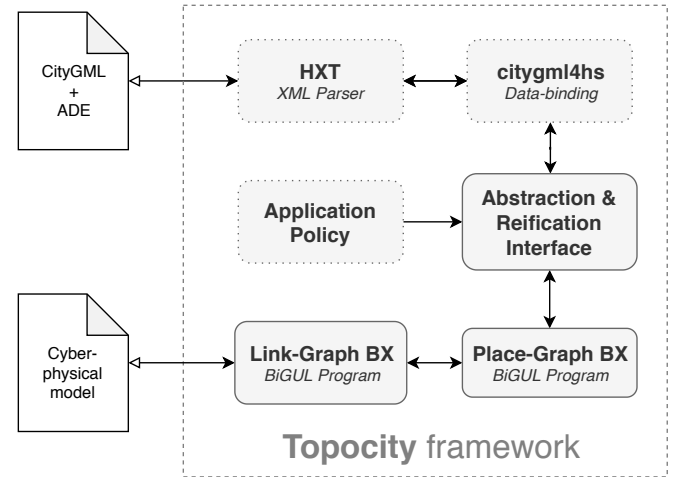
CityGML
+
ADE

HXT
XML Parser

citygml4hs
Data-binding

Application Policy

Abstraction & Reification Interface

Cyber-physical model

Link-Graph BX
BiGUL Program

Place-Graph BX
BiGUL Program

Topocity framework